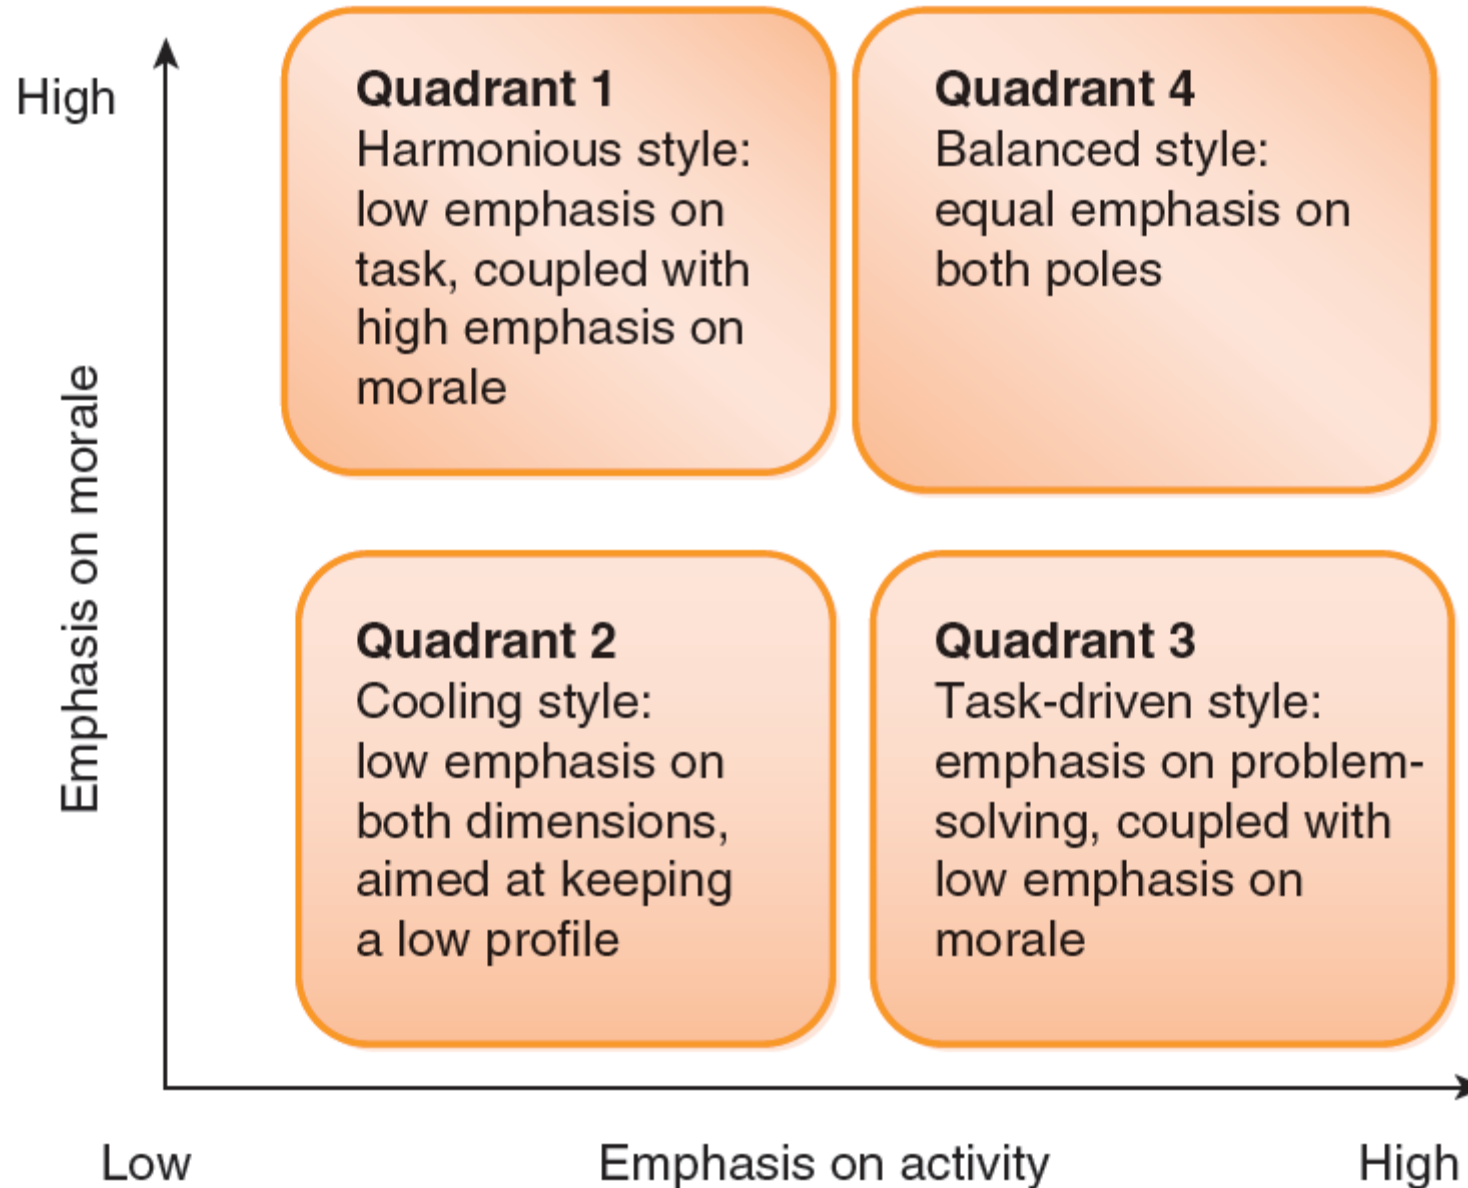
High

Emphasis on morale

Quadrant 1
Harmonious style: low emphasis on task, coupled with high emphasis on morale

Quadrant 4
Balanced style: equal emphasis on both poles

Quadrant 2
Cooling style: low emphasis on both dimensions, aimed at keeping a low profile

Quadrant 3
Task-driven style: emphasis on problem-solving, coupled with low emphasis on morale

Low

Emphasis on activity

High